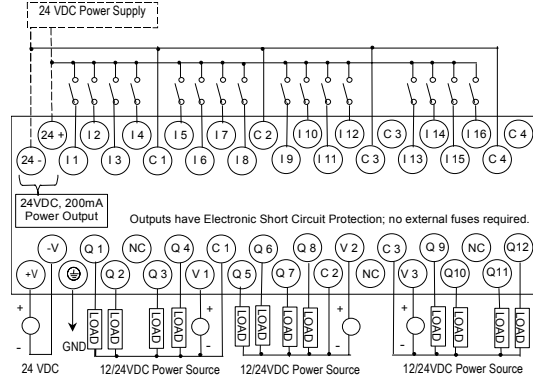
24 VDC Power Supply

24 +
I 2
I 4
I 5
I 7
C 2
I 10
I 12
C 3
I 14
I 16
C 4
24 -
I 1
I 3
C 1
I 6
I 8
I 9
I 11
C 3
I 13
I 15
C 4

24VDC, 200mA Power Output

Outputs have Electronic Short Circuit Protection; no external fuses required.

-V
Q 1
NC
Q 4
C 1
Q 6
Q 8
V 2
C 3
Q 9
NC
Q12
+V
Q 2
Q 3
V 1
Q 5
Q 7
C 2
NC
V 3
Q10
Q11

+
-
GND
LOAD
LOAD
LOAD
LOAD
+
-
LOAD
LOAD
LOAD
LOAD
+
-
+
-
LOAD
LOAD
LOAD
LOAD

24 VDC
12/24VDC Power Source
12/24VDC Power Source
12/24VDC Power Source